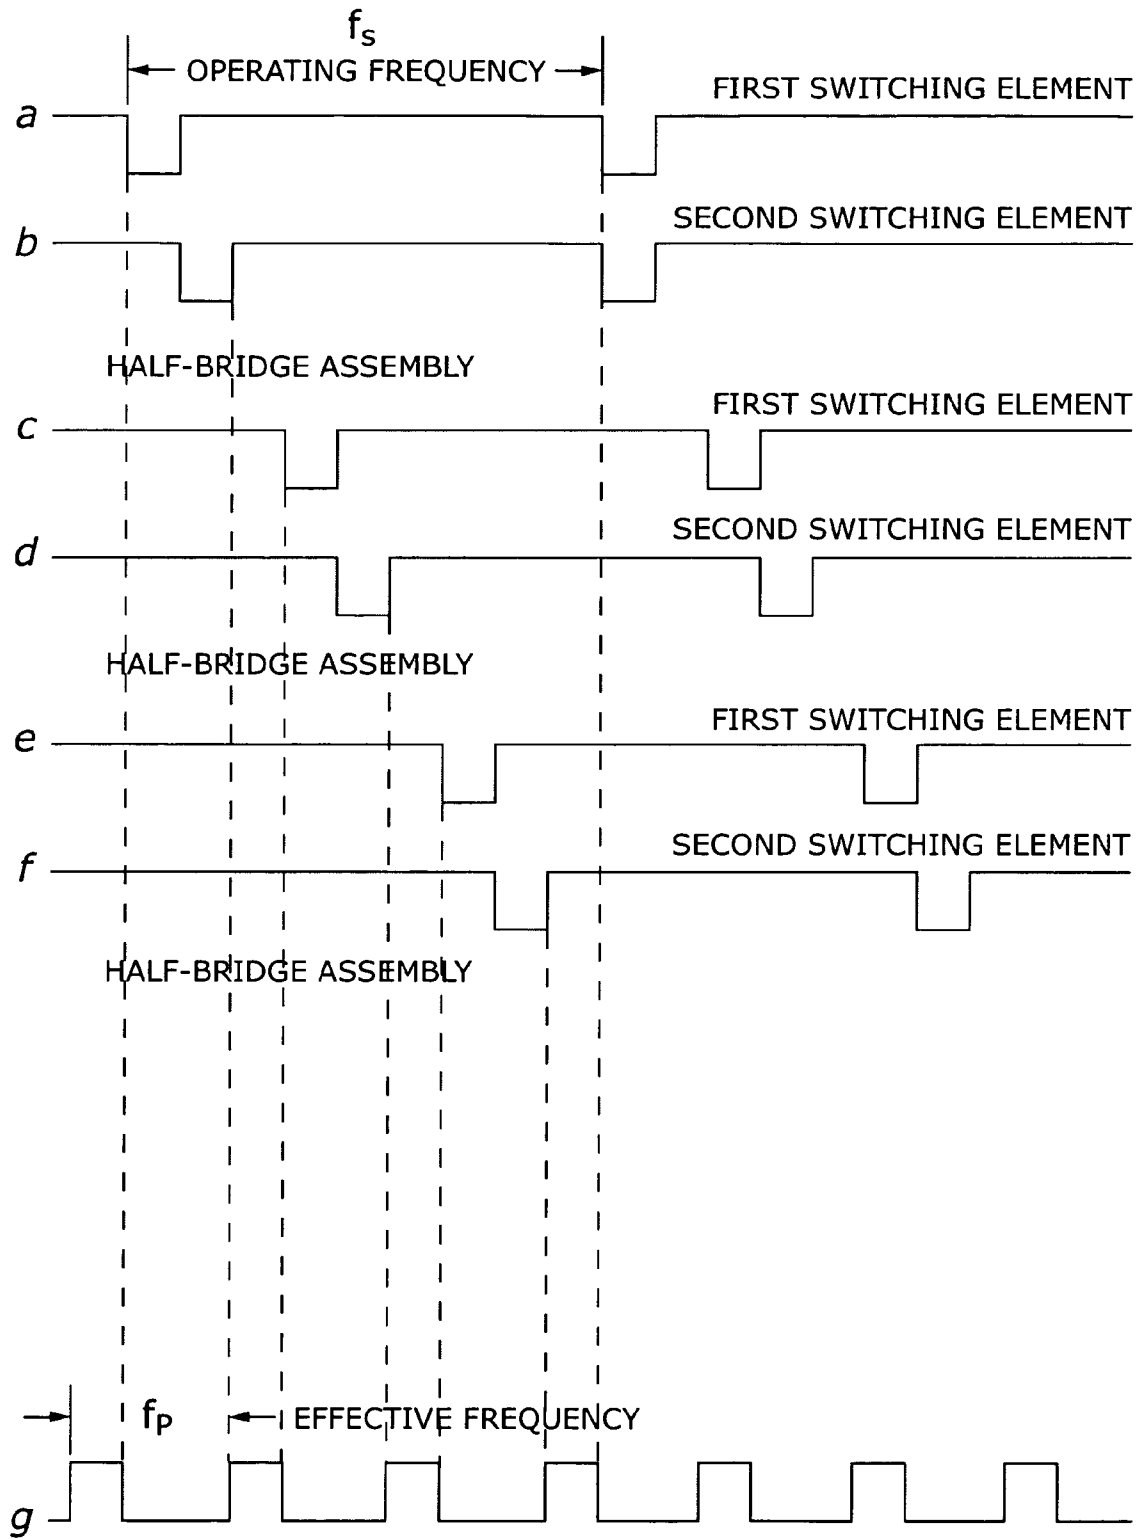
$f_S$
OPERATING FREQUENCY

a
FIRST SWITCHING ELEMENT

b
SECOND SWITCHING ELEMENT

HALF-BRIDGE ASSEMBLY

c
FIRST SWITCHING ELEMENT

d
SECOND SWITCHING ELEMENT

HALF-BRIDGE ASSEMBLY

e
FIRST SWITCHING ELEMENT

f
SECOND SWITCHING ELEMENT

HALF-BRIDGE ASSEMBLY

$f_P$
EFFECTIVE FREQUENCY

g